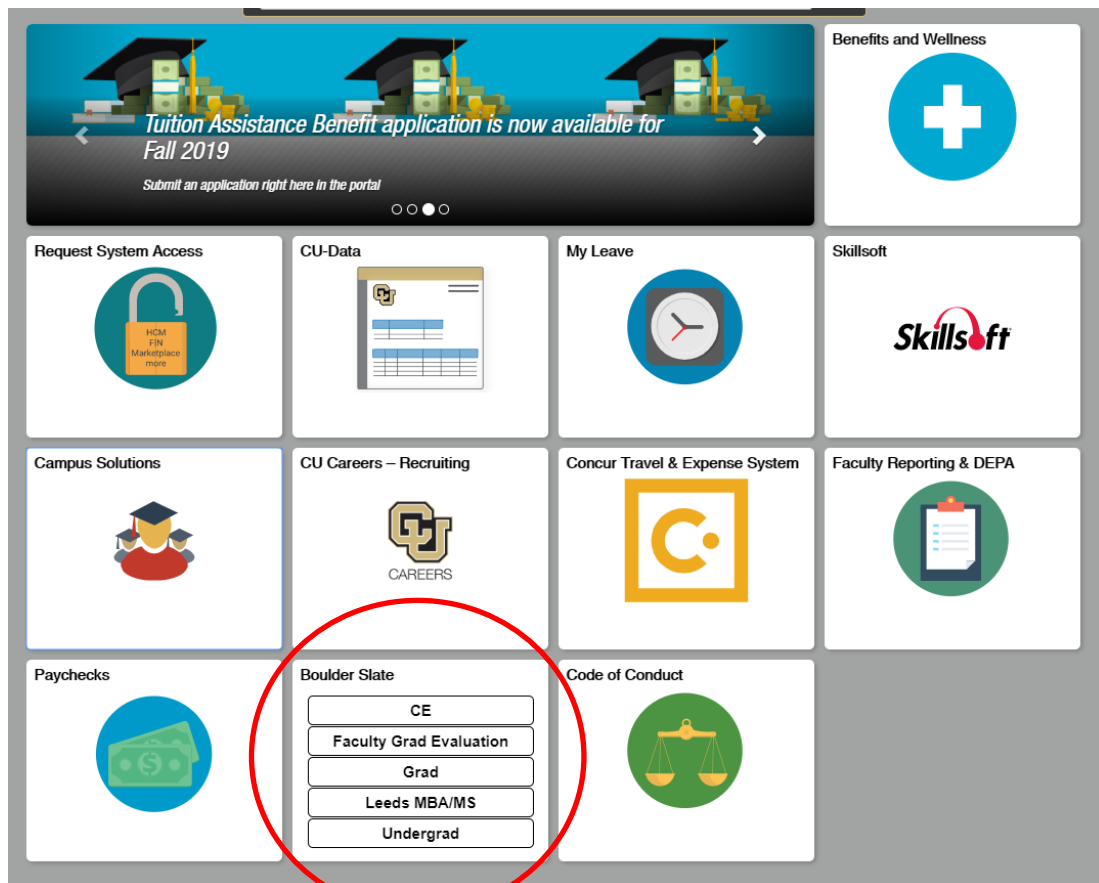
Tuition Assistance Benefit application is now available for Fall 2019

Submit an application right here in the portal

Benefits and Wellness

Request System Access

HCM
FIN
Marketplace
more

CU-Data

My Leave

Skillsoft

Skillsoft

Campus Solutions

CU Careers – Recruiting

CU
CAREERS

Concur Travel & Expense System

Faculty Reporting & DEPA

Paychecks

Boulder Slate

CE

Faculty Grad Evaluation

Grad

Leeds MBA/MS

Undergrad

Code of Conduct